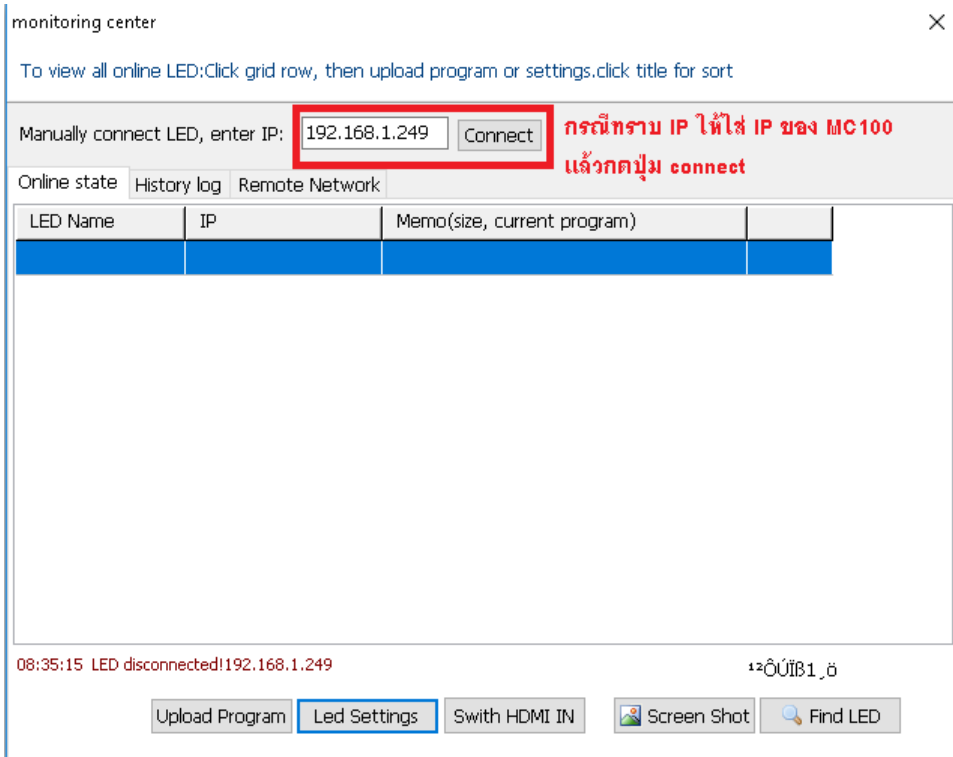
monitoring center

×

To view all online LED:Click grid row, then upload program or settings.click title for sort

Manually connect LED, enter IP: 192.168.1.249 Connect

กรณีทราบ IP ให้ใส่ IP ของ MC100 แล้วกดปุ่ม connect

Online state History log Remote Network

| LED Name | IP | Memo(size, current program) | |
|---|---|---|---|
| | | | |

08:35:15 LED disconnected!192.168.1.249

¹²ÔÚÏß1¸ö

Upload Program Led Settings Swith HDMI IN Screen Shot Find LED